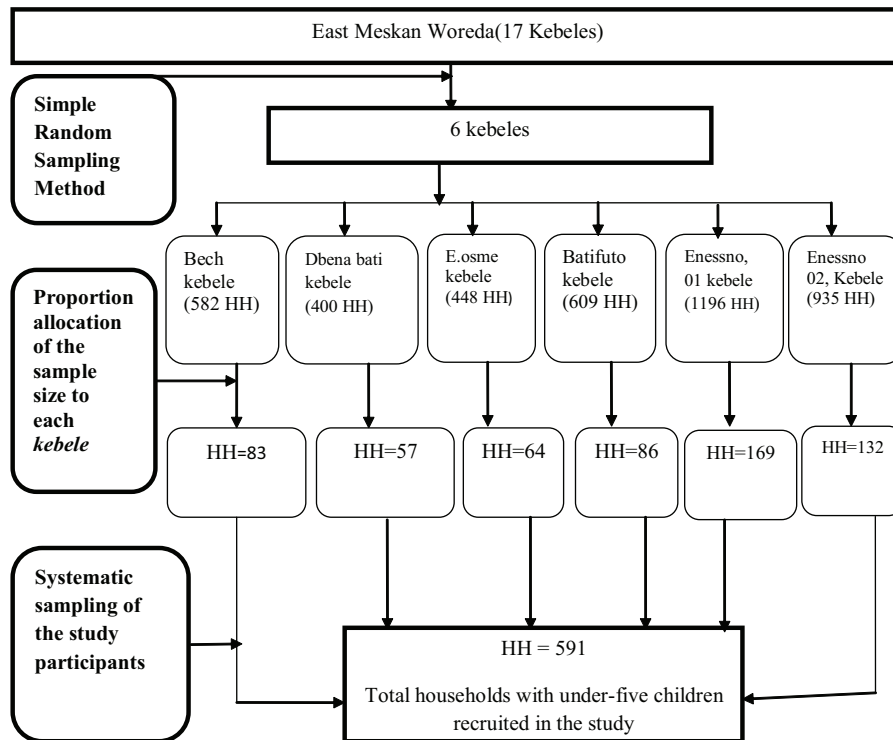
East Meskan Woreda(17 Kebeles)

Simple Random Sampling Method

6 kebeles

Bech kebele (582 HH)

Dbena bati kebele (400 HH)

E.osme kebele (448 HH)

Batifuto kebele (609 HH)

Enessno, 01 kebele (1196 HH)

Enessno 02, Kebele (935 HH)

Proportion allocation of the sample size to each *kebele*

HH=83

HH=57

HH=64

HH=86

HH=169

HH=132

Systematic sampling of the study participants

HH = 591

Total households with under-five children recruited in the study